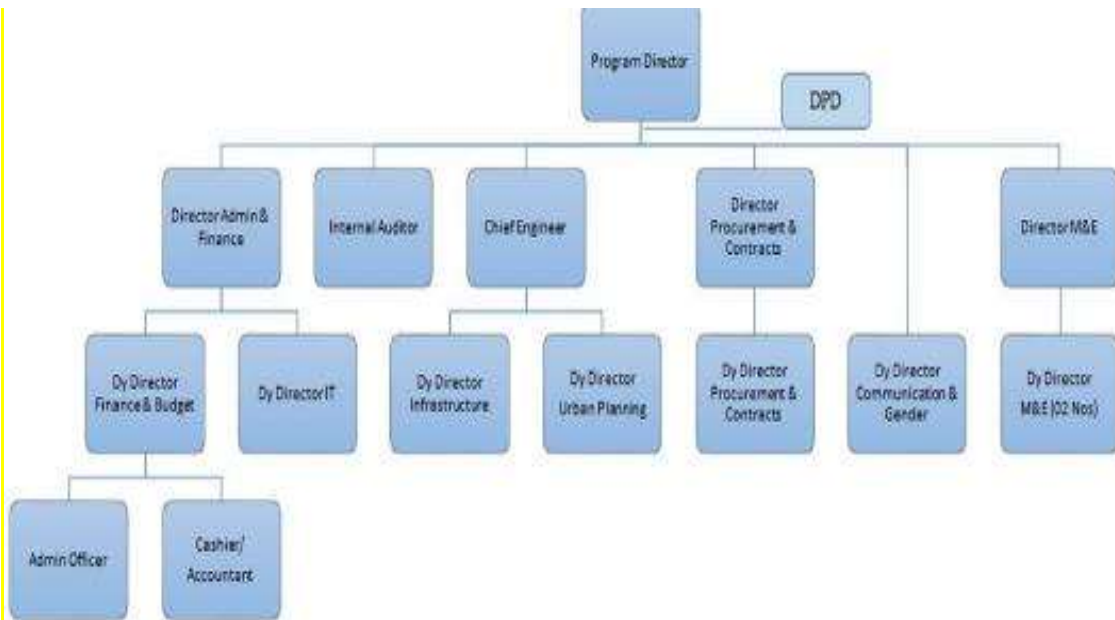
Program Director

DPD

Director Admin & Finance

Internal Auditor

Chief Engineer

Director Procurement & Contracts

Director M&E

Dy Director Finance & Budget

Dy Director IT

Dy Director Infrastructure

Dy Director Urban Planning

Dy Director Procurement & Contracts

Dy Director Communication & Gender

Dy Director M&E (02 Nos)

Admin Officer

Cashier/ Accountant